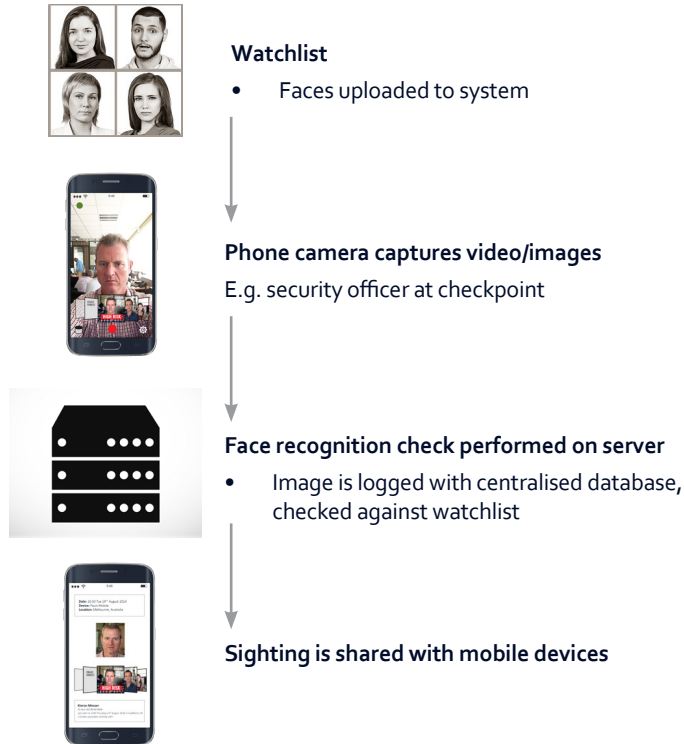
Watchlist

• Faces uploaded to system

HIGH RISK

Phone camera captures video/images

E.g. security officer at checkpoint

Face recognition check performed on server

• Image is logged with centralised database, checked against watchlist

Date: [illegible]
Device: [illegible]
Location: Melbourne, Australia

HIGH RISK

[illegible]

Sighting is shared with mobile devices